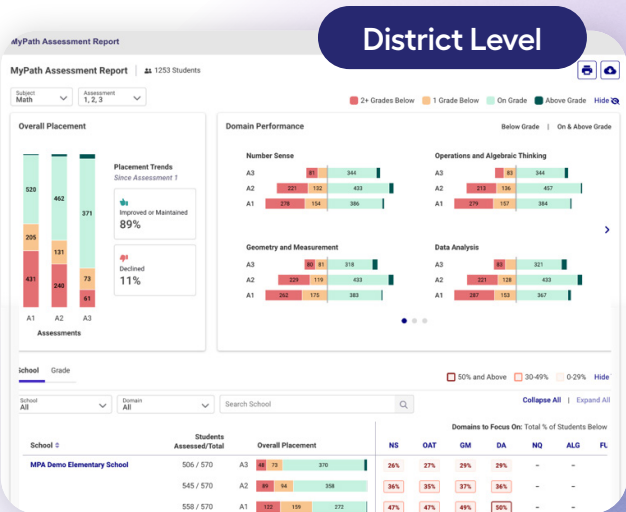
District Level

MyPath Assessment Report

MyPath Assessment Report 1253 Students

Subject Math

Assessment 1, 2, 3

2+ Grades Below 1 Grade Below On Grade Above Grade Hide

Overall Placement

520
205
431
462
131
240
371
73
61

A1 A2 A3

Assessments

Placement Trends
Since Assessment 1

Improved or Maintained
89%

Declined
11%

Domain Performance

Below Grade | On & Above Grade

Number Sense

A3 81 344
A2 221 132 433
A1 278 154 386

Operations and Algebraic Thinking

A3 83 433
A2 213 136 457
A1 277 157 384

Geometry and Measurement

A3 80 81 318
A2 229 119 433
A1 262 175 383

Data Analysis

A3 83 321
A2 221 128 433
A1 278 153 367

School Grade

50% and Above 30-49% 0-29% Hide

School All

Domain All

Search School

Collapse All | Expand All

Domains to Focus On: Total % of Students Below

| School | Students Assessed/Total | Overall Placement | | NS | OAT | GM | DA | NQ | ALG | FU |
|---|---|---|---|---|---|---|---|---|---|---|
| MPA Demo Elementary School | 506 / 570 | A3 | 48 73 370 | 26% | 27% | 29% | 29% | – | – | |
| | 545 / 570 | A2 | 89 94 358 | 36% | 35% | 37% | 36% | – | – | |
| | 558 / 570 | A1 | 132 159 272 | 47% | 47% | 49% | 50% | – | – | |